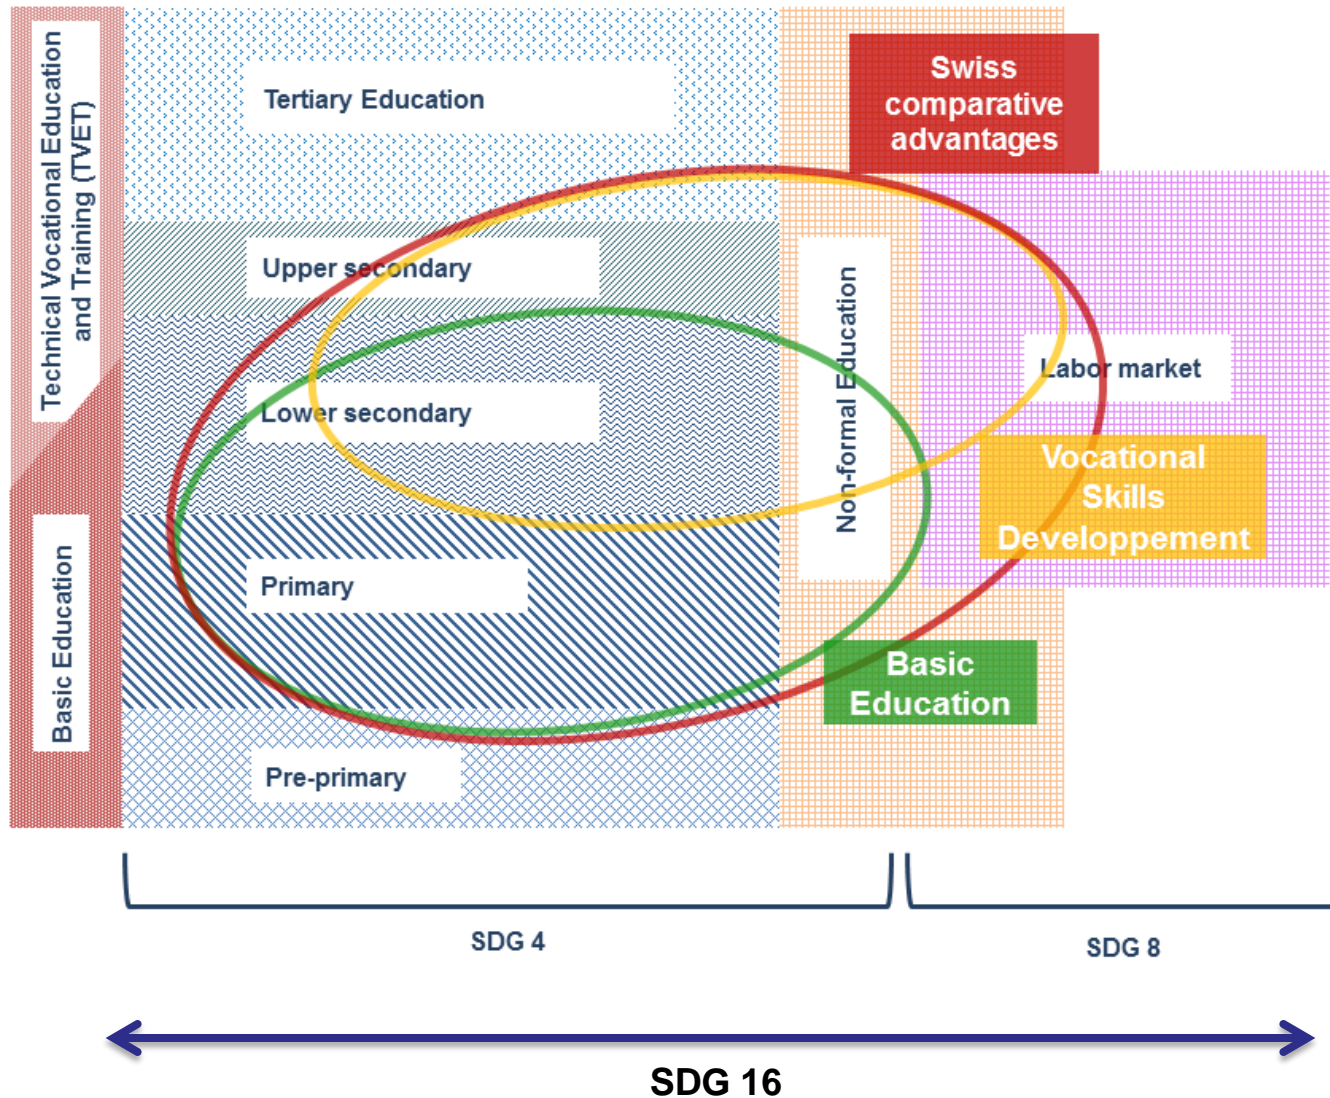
Technical Vocational Education and Training (TVET)

Basic Education

Tertiary Education

Swiss comparative advantages

Upper secondary

Lower secondary

Non-formal Education

Labor market

Vocational Skills Developpement

Primary

Basic Education

Pre-primary

SDG 4

SDG 8

SDG 16